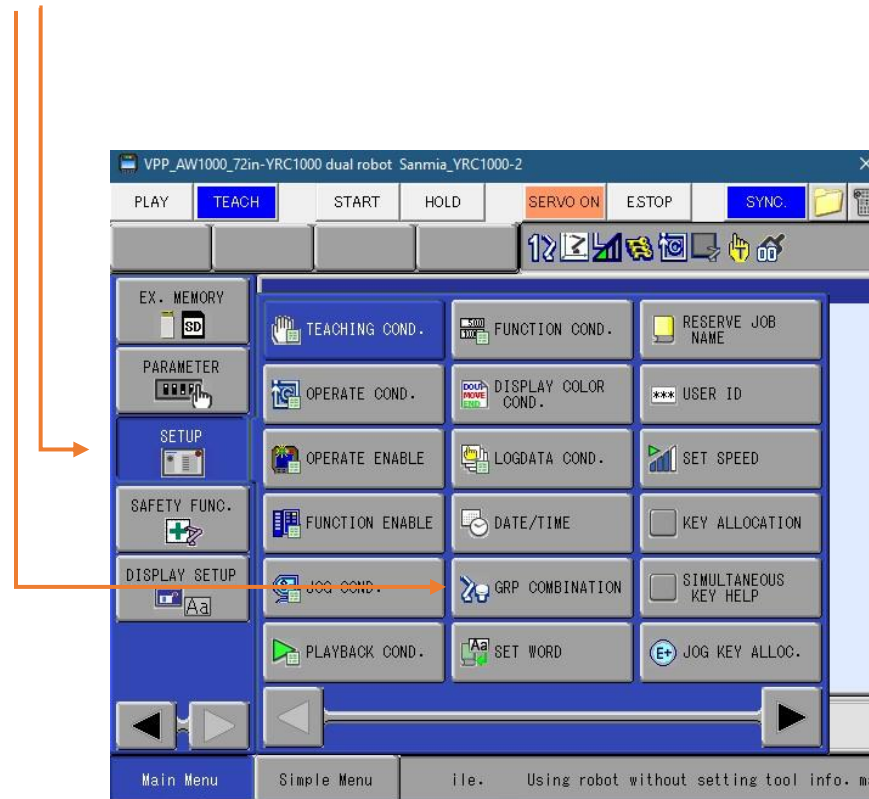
VPP_AW1000_72in-YRC1000 dual robot Sanmia_YRC1000-2

PLAY TEACH START HOLD SERVO ON ESTOP SYNC.

EX. MEMORY
SD
PARAMETER
SETUP
SAFETY FUNC.
DISPLAY SETUP
Aa

TEACHING COND.
FUNCTION COND.
RESERVE JOB NAME
OPERATE COND.
DISPLAY COLOR COND.
USER ID
OPERATE ENABLE
LOGDATA COND.
SET SPEED
FUNCTION ENABLE
DATE/TIME
KEY ALLOCATION
JOG COND.
GRP COMBINATION
SIMULTANEOUS KEY HELP
PLAYBACK COND.
SET WORD
JOG KEY ALLOC.

Main Menu Simple Menu ile. Using robot without setting tool info. m